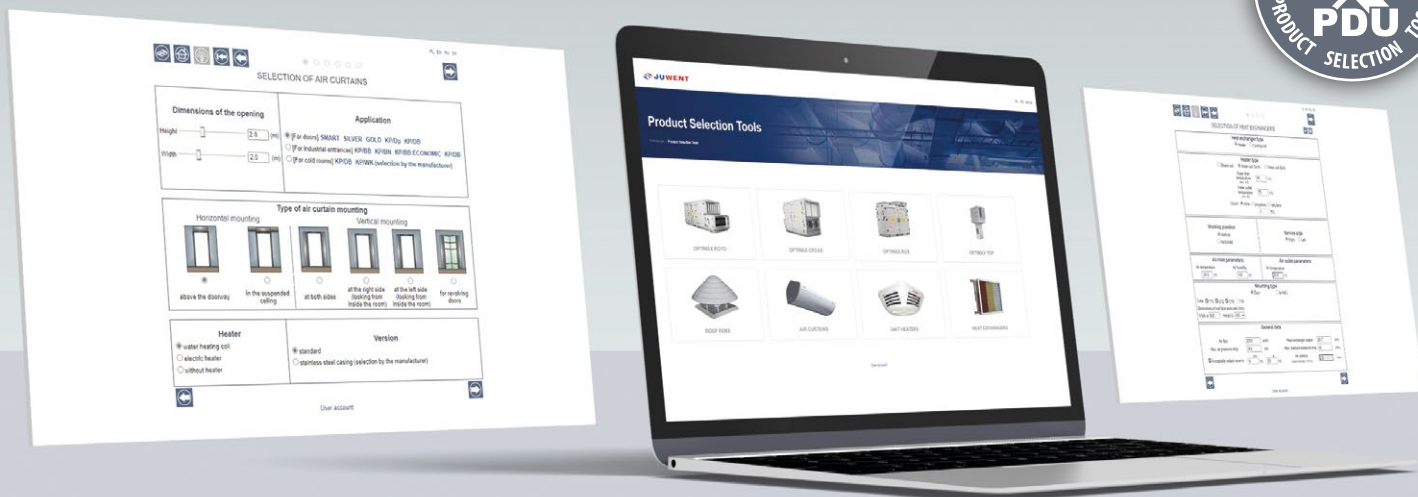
PDU
PRODUCT SELECTION TO

PL EN RU DE

SELECTION OF AIR CURTAINS

Dimensions of the opening

Height 2.0 [m]

Width 2.0 [m]

Application

[For doors] SMART SILVER GOLD KP/Dp KP/DB

[For industrial entrances] KP/BB KP/BN KP/BB ECONOMIC KP/DB

[For cold rooms] KP/DB KP/WK (selection by the manufacturer)

Type of air curtain mounting

Horizontal mounting

Vertical mounting

above the doorway

In the suspended ceiling

at both sides

at the right side (looking from inside the room)

at the left side (looking from inside the room)

for revolving doors

Heater

water heating coil

electric heater

without heater

Version

standard

stainless steel casing (selection by the manufacturer)

User account

JUWENT

Product Selection Tools

OPTIMAX ROTO

OPTIMAX CROSS

OPTIMAX ECO

OPTIMAX TOP

ROOF FANS

AIR CURTAINS

UNIT HEATERS

HEAT EXCHANGERS

SELECTION OF HEAT EXCHANGERS

Heat exchanger type

Heater type

Mounting position

Service side

Air inlet parameters

Air outlet parameters

Mounting type

General data

User account